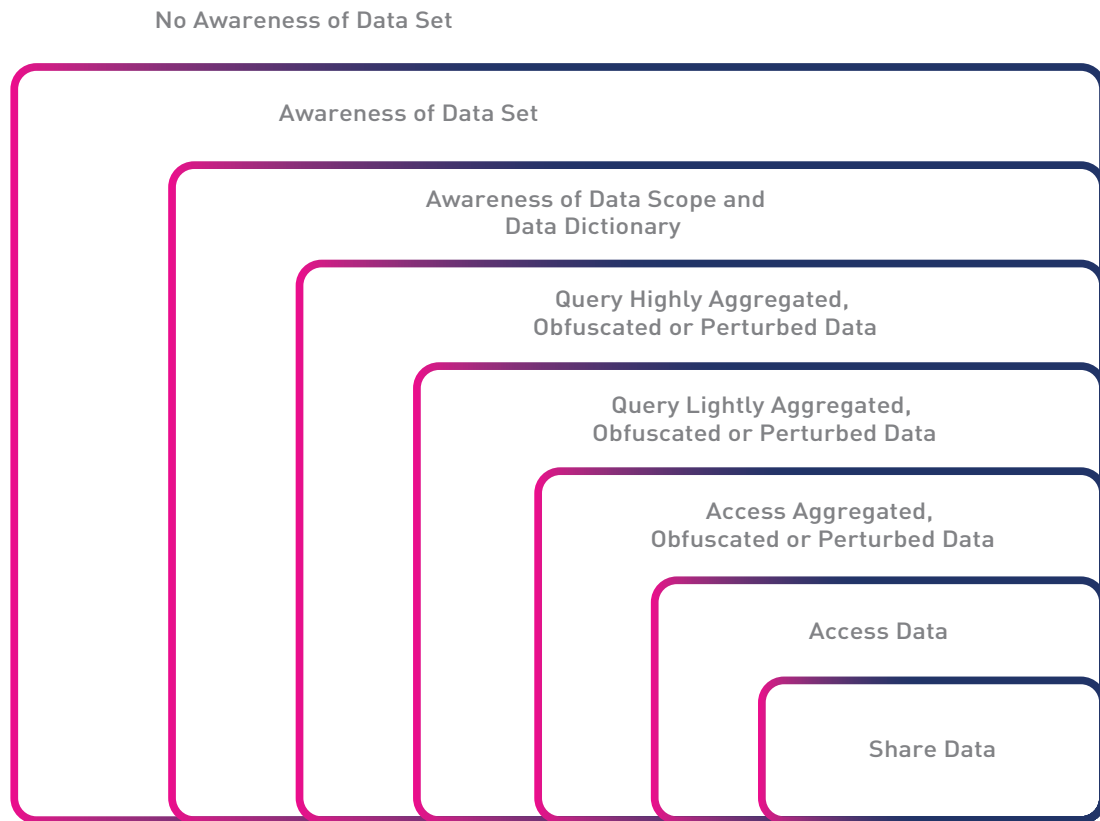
No Awareness of Data Set

Awareness of Data Set

Awareness of Data Scope and Data Dictionary

Query Highly Aggregated, Obfuscated or Perturbed Data

Query Lightly Aggregated, Obfuscated or Perturbed Data

Access Aggregated, Obfuscated or Perturbed Data

Access Data

Share Data